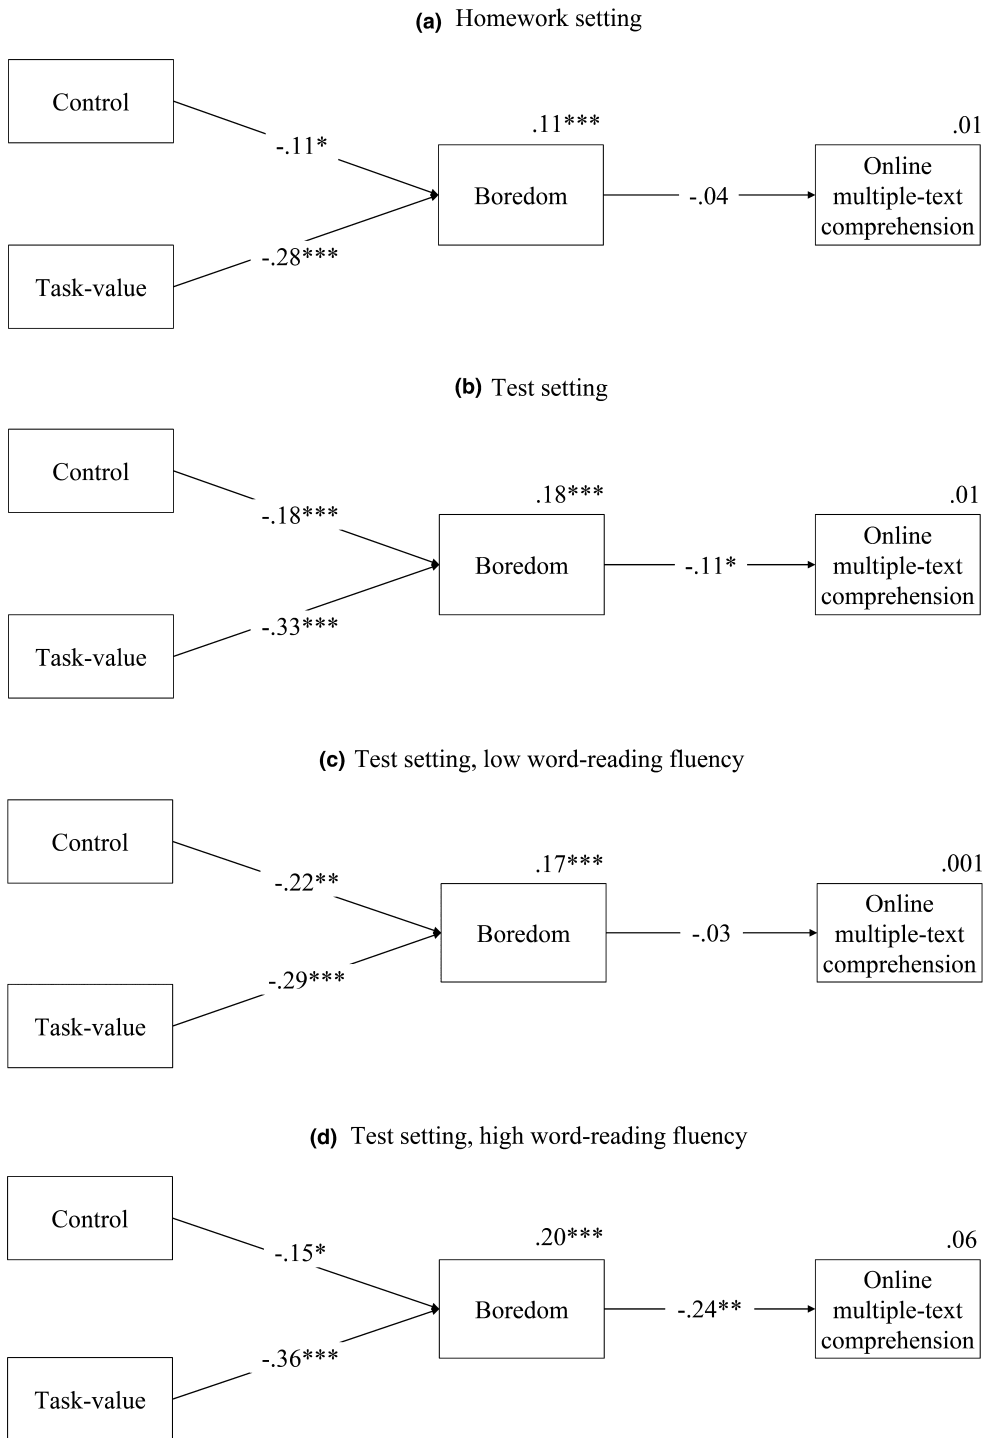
(a) Homework setting

Control

-.11*

.11***

Boredom

-.04

.01

Online multiple-text comprehension

Task-value

-.28***

(b) Test setting

Control

-.18***

.18***

Boredom

-.11*

.01

Online multiple-text comprehension

Task-value

-.33***

(c) Test setting, low word-reading fluency

Control

-.22**

.17***

Boredom

-.03

.001

Online multiple-text comprehension

Task-value

-.29***

(d) Test setting, high word-reading fluency

Control

-.15*

.20***

Boredom

-.24**

.06

Online multiple-text comprehension

Task-value

-.36***